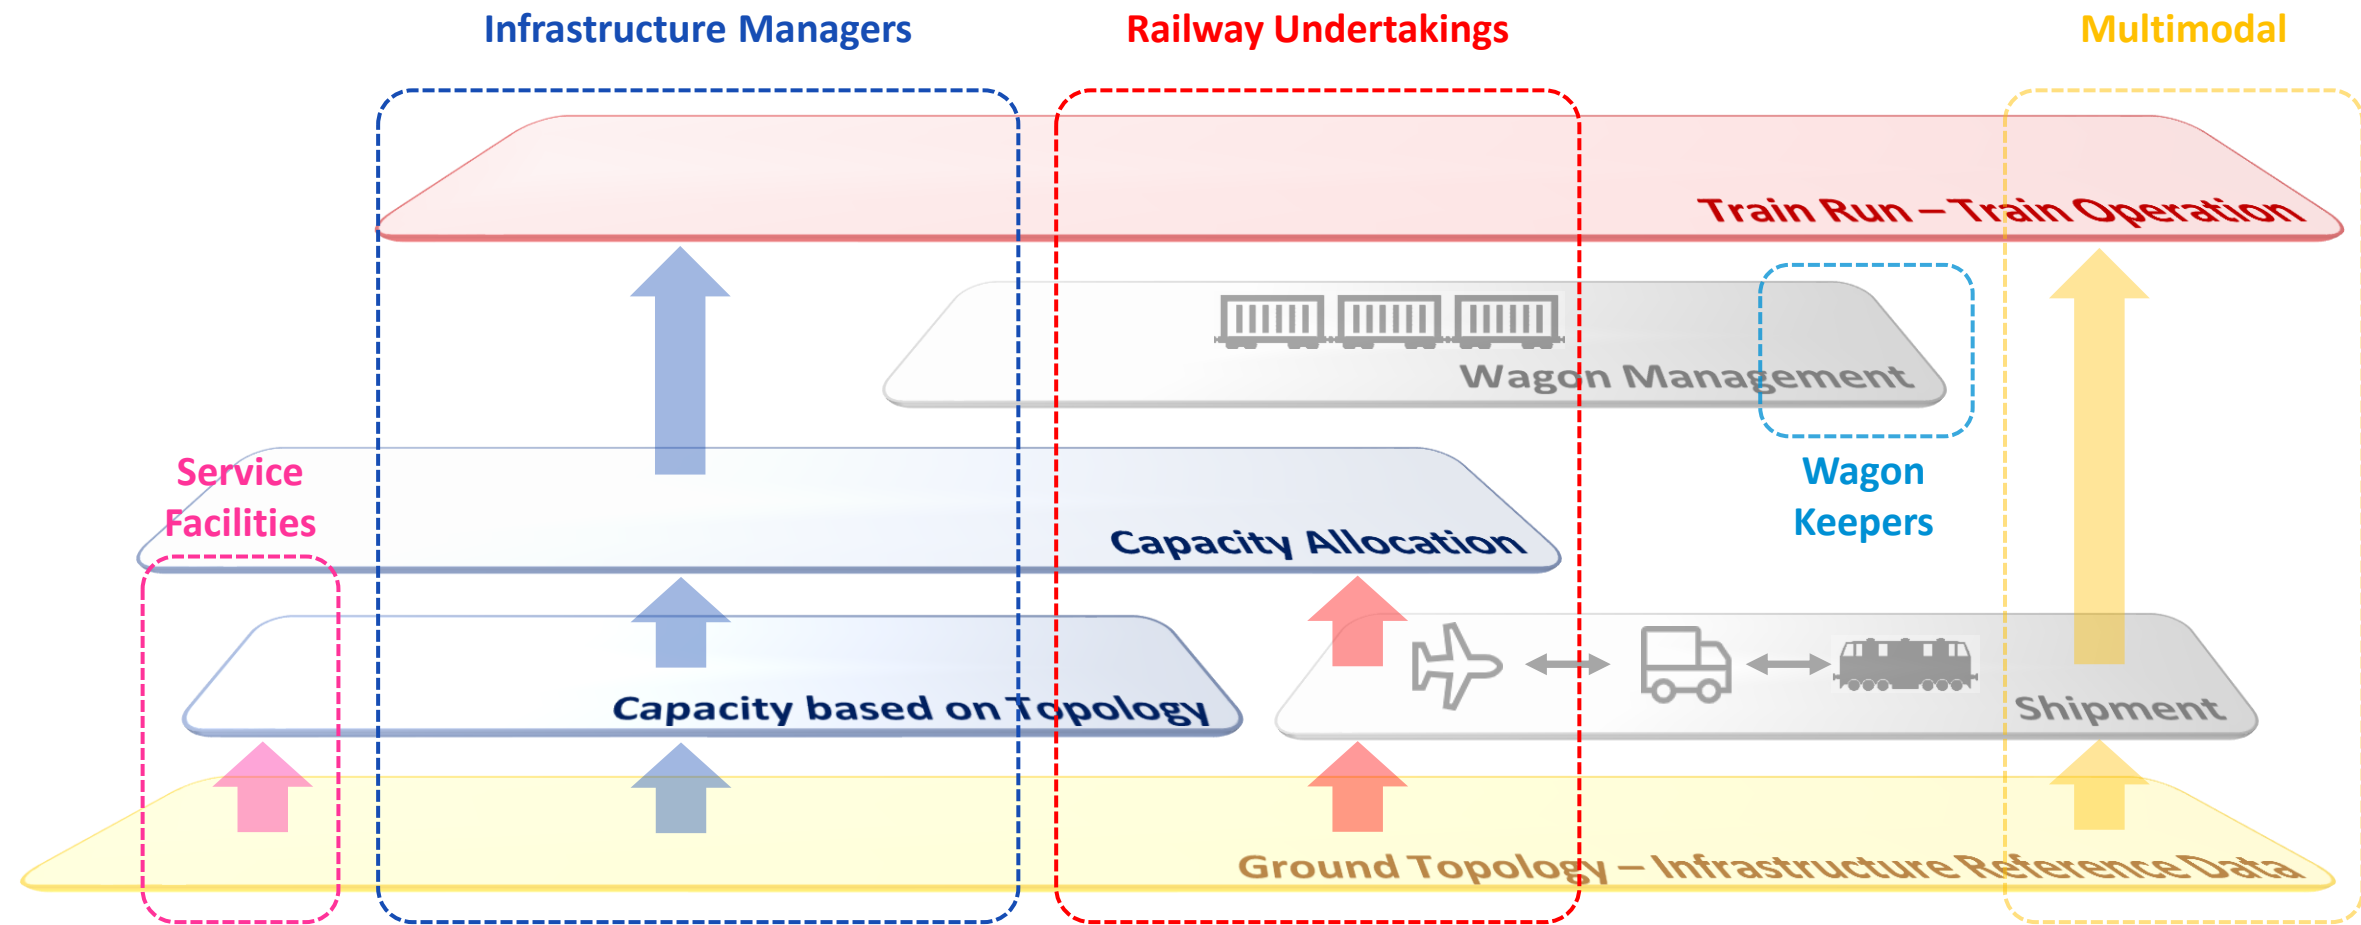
Infrastructure Managers

Railway Undertakings

Multimodal

Train Run – Train Operation

Wagon Management

Service Facilities

Wagon Keepers

Capacity Allocation

Capacity based on Topology

Shipment

Ground Topology – Infrastructure Reference Data